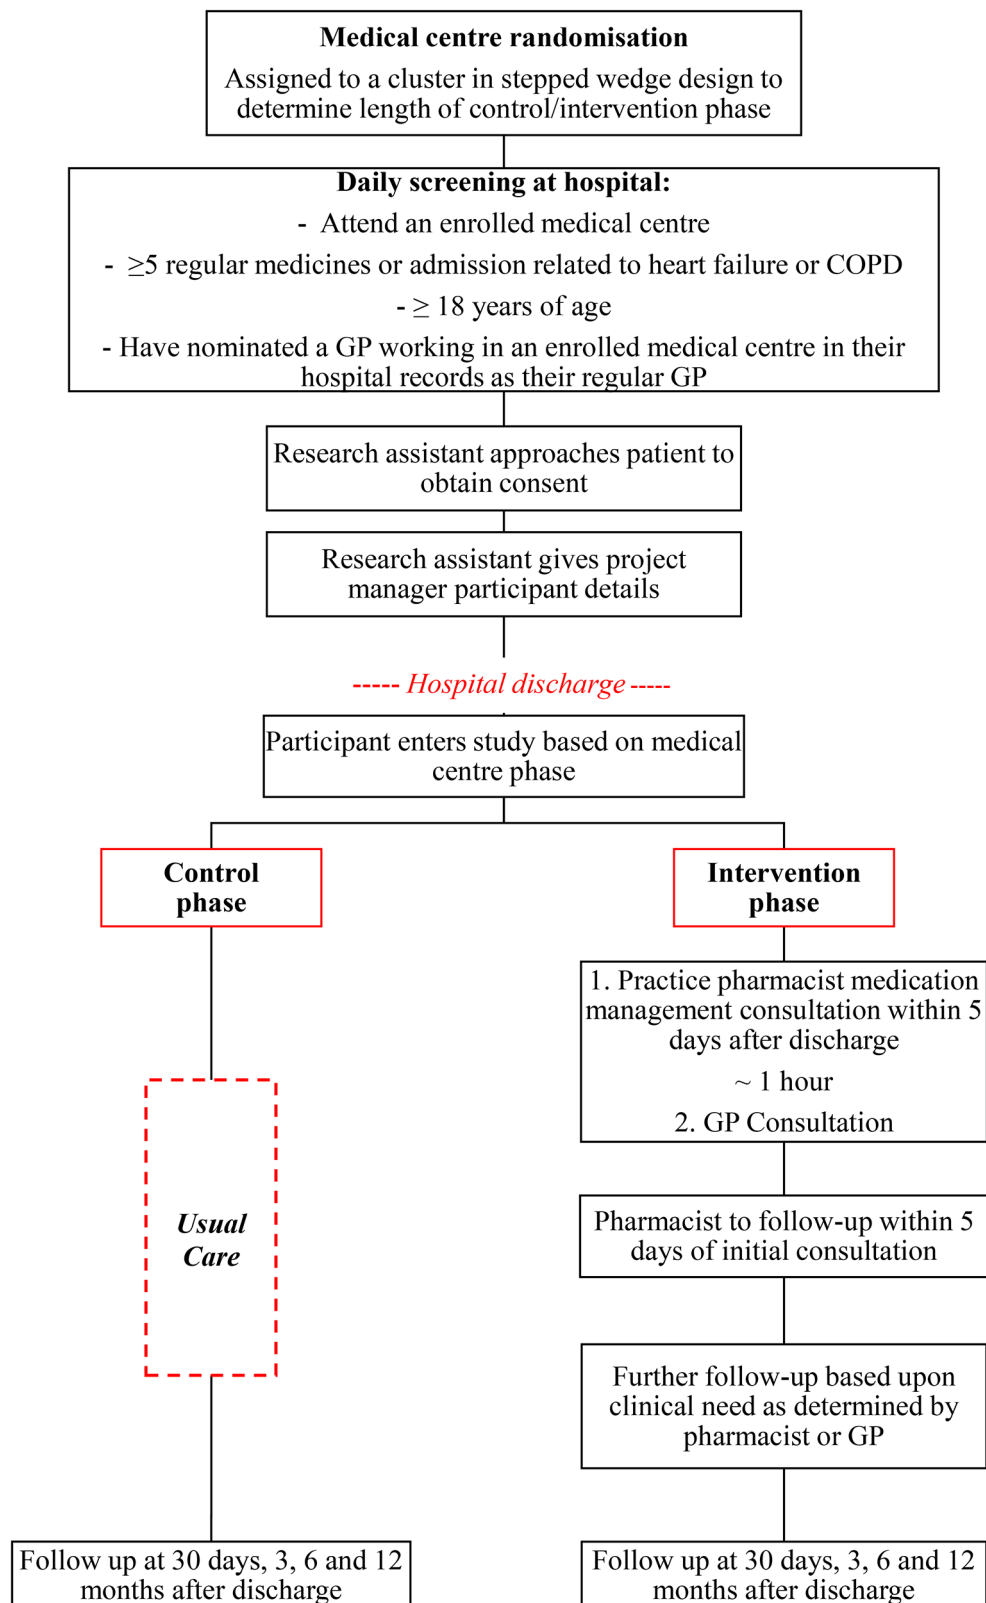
Medical centre randomisation

Assigned to a cluster in stepped wedge design to determine length of control/intervention phase

Daily screening at hospital:

- Attend an enrolled medical centre

- $\geq$5 regular medicines or admission related to heart failure or COPD

- $\geq$ 18 years of age

- Have nominated a GP working in an enrolled medical centre in their hospital records as their regular GP

Research assistant approaches patient to obtain consent

Research assistant gives project manager participant details

----- Hospital discharge -----

Participant enters study based on medical centre phase

Control phase

Usual Care

Follow up at 30 days, 3, 6 and 12 months after discharge

Intervention phase

1. Practice pharmacist medication management consultation within 5 days after discharge

~ 1 hour

2. GP Consultation

Pharmacist to follow-up within 5 days of initial consultation

Further follow-up based upon clinical need as determined by pharmacist or GP

Follow up at 30 days, 3, 6 and 12 months after discharge